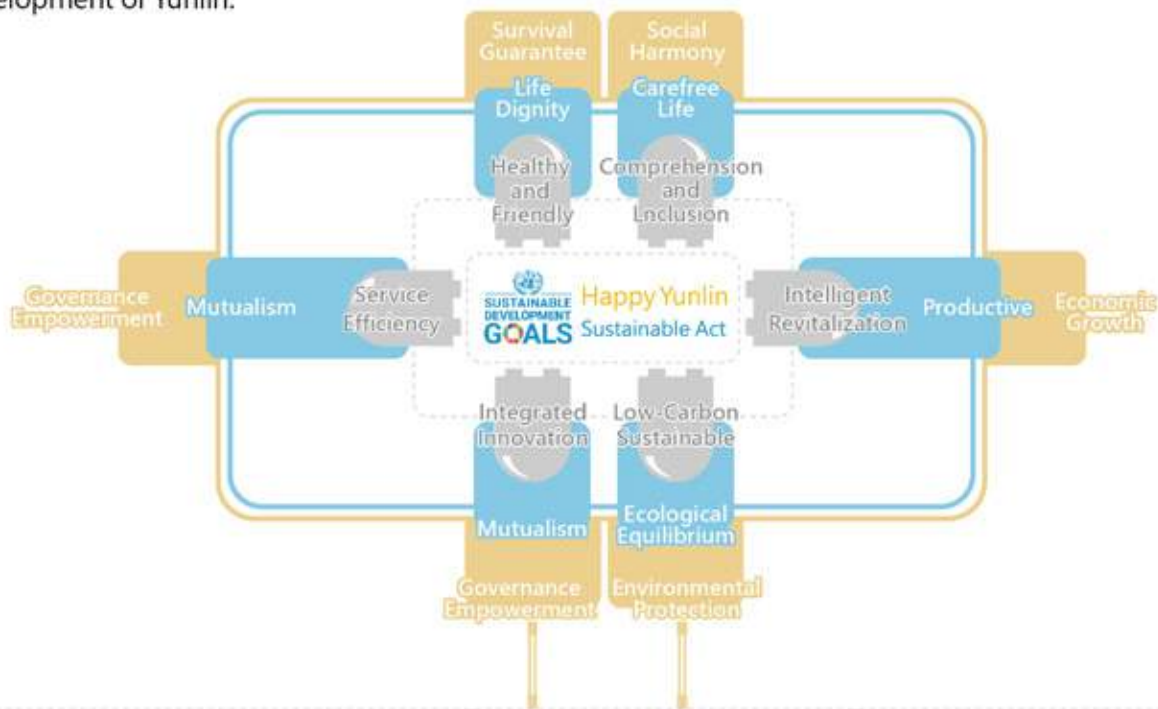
elopment of Yunlin.

Survival Guarantee

Social Harmony

Life Dignity

Carefree Life

Healthy and Friendly

Comprehension and Lnclusion

Governance Empowerment

Mutualism

Service Efficiency

SUSTAINABLE DEVELOPMENT GOALS

Happy Yunlin

Sustainable Act

Intelligent Revitalization

Productive

Economic Growth

Integrated Innovation

Low-Carbon Sustainable

Mutualism

Ecological Equilibrium

Governance Empowerment

Environmental Protection